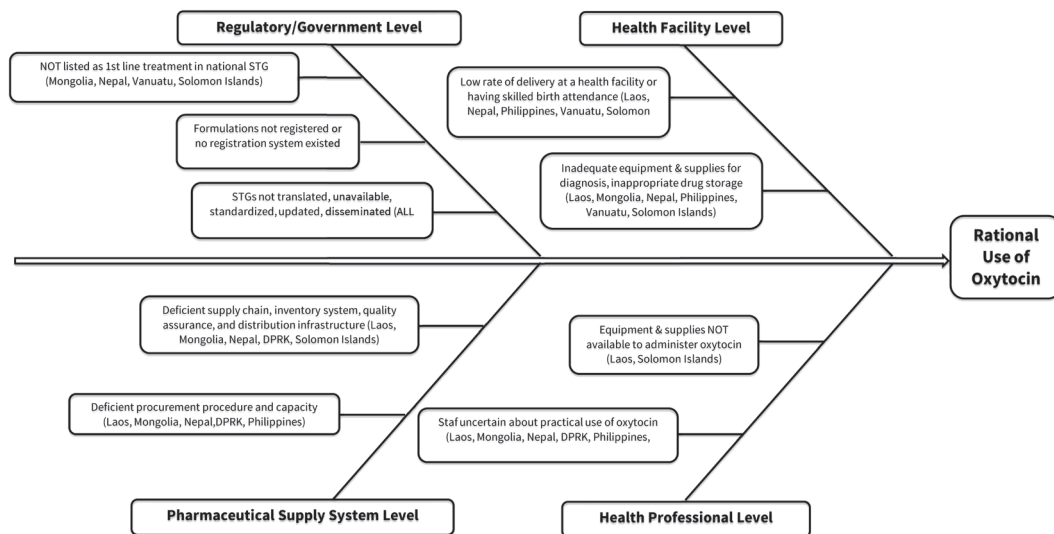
Regulatory/Government Level

Health Facility Level

NOT listed as 1st line treatment in national STG (Mongolia, Nepal, Vanuatu, Solomon Islands)

Low rate of delivery at a health facility or having skilled birth attendance (Laos, Nepal, Philippines, Vanuatu, Solomon

Formulations not registered or no registration system existed

Inadequate equipment & supplies for diagnosis, inappropriate drug storage (Laos, Mongolia, Nepal, Philippines, Vanuatu, Solomon Islands)

STGs not translated, unavailable, standardized, updated, disseminated (ALL

Rational Use of Oxytocin

Deficient supply chain, inventory system, quality assurance, and distribution infrastructure (Laos, Mongolia, Nepal, DPRK, Solomon Islands)

Equipment & supplies NOT available to administer oxytocin (Laos, Solomon Islands)

Deficient procurement procedure and capacity (Laos, Mongolia, Nepal,DPRK, Philippines)

Staf uncertain about practical use of oxytocin (Laos, Mongolia, Nepal, DPRK, Philippines,

Pharmaceutical Supply System Level

Health Professional Level